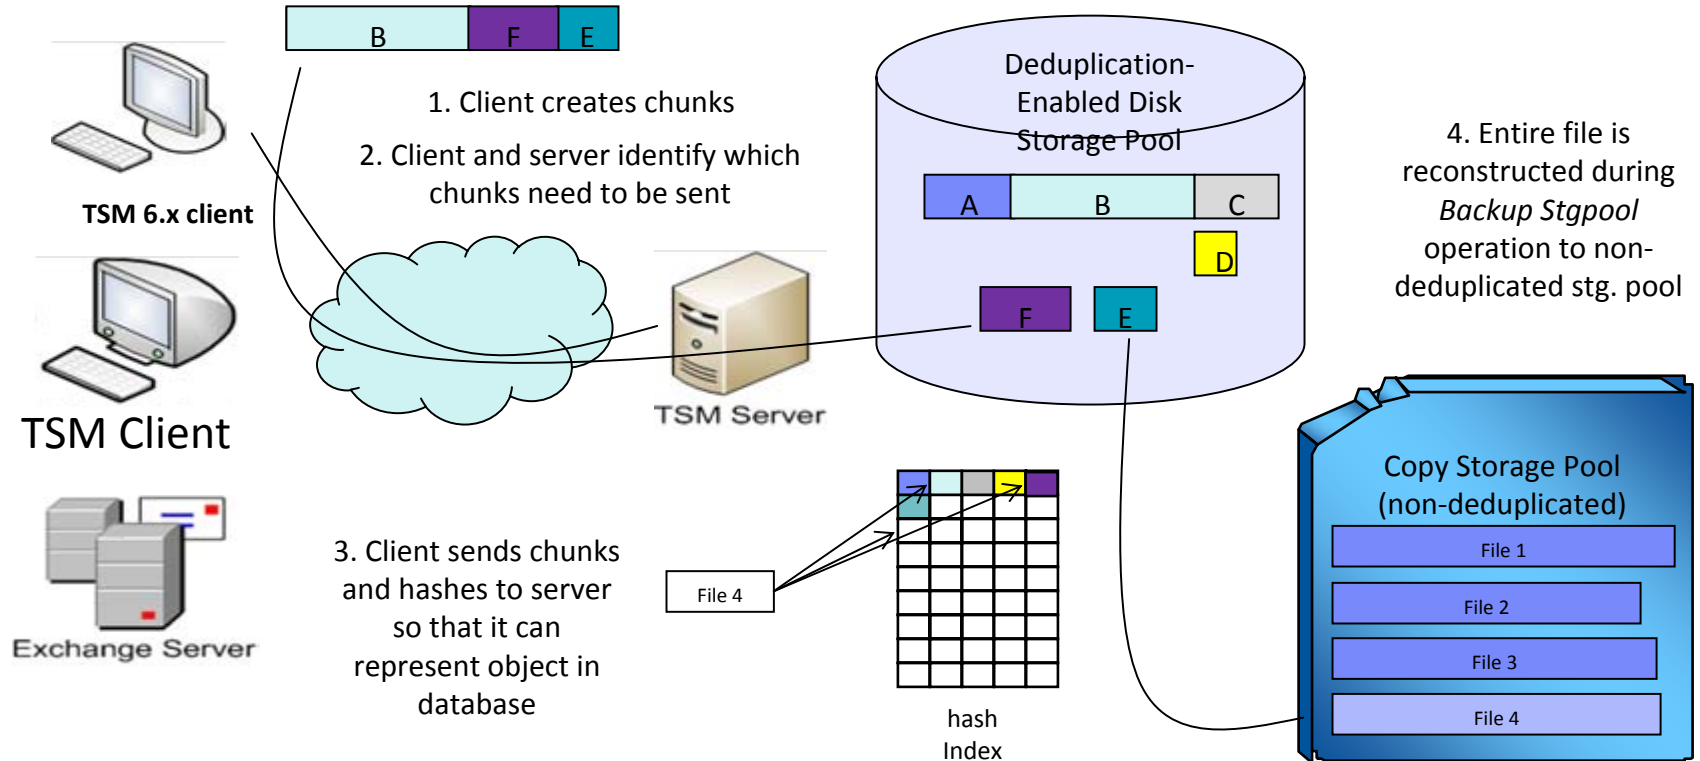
B F E

1. Client creates chunks

2. Client and server identify which chunks need to be sent

TSM 6.x client

TSM Client

Exchange Server

TSM Server

Deduplication-Enabled Disk Storage Pool

A B C

D

F E

4. Entire file is reconstructed during *Backup Stgpool* operation to non-deduplicated stg. pool

Copy Storage Pool (non-deduplicated)

File 1

File 2

File 3

File 4

3. Client sends chunks and hashes to server so that it can represent object in database

File 4

hash Index